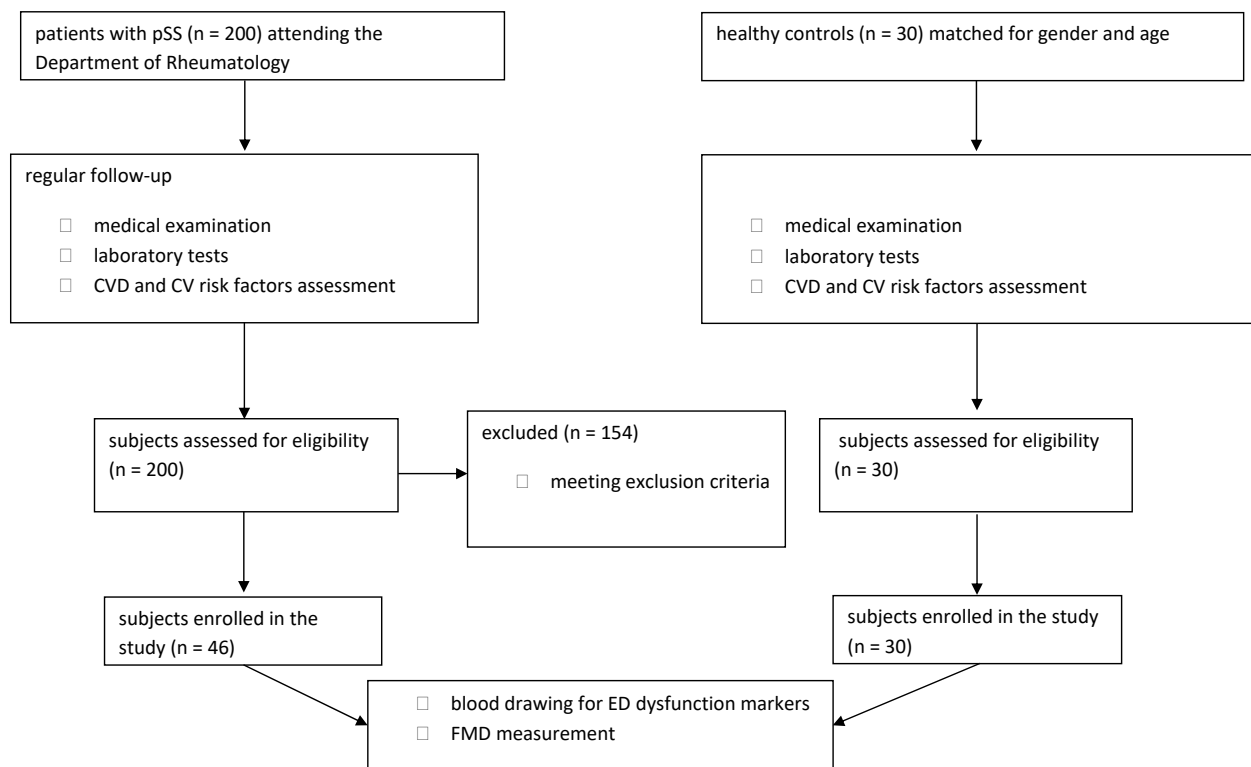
patients with pSS (n = 200) attending the Department of Rheumatology

regular follow-up

- medical examination
- laboratory tests
- CVD and CV risk factors assessment

subjects assessed for eligibility (n = 200)

excluded (n = 154)

- meeting exclusion criteria

subjects enrolled in the study (n = 46)

healthy controls (n = 30) matched for gender and age

- medical examination
- laboratory tests
- CVD and CV risk factors assessment

subjects assessed for eligibility (n = 30)

subjects enrolled in the study (n = 30)

- blood drawing for ED dysfunction markers
- FMD measurement